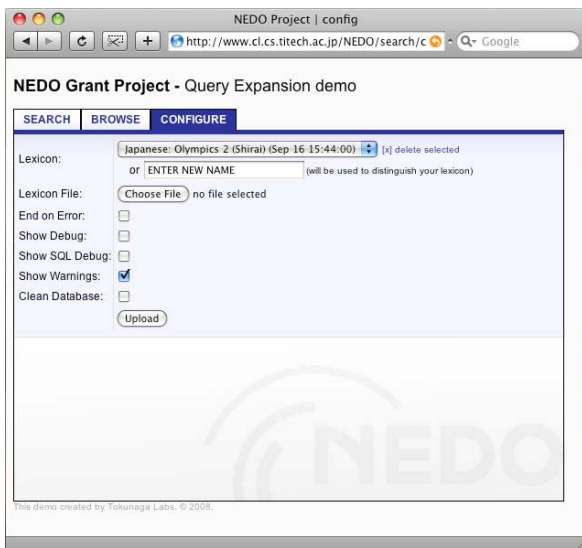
NEDO Project | config

http://www.cl.cs.titech.ac.jp/NEDO/search/c

Google

NEDO Grant Project - Query Expansion demo

SEARCH BROWSE CONFIGURE

Lexicon: Japanese: Olympics 2 (Shirai) (Sep 16 15:44:00) [x] delete selected

or ENTER NEW NAME (will be used to distinguish your lexicon)

Lexicon File: Choose File no file selected

End on Error:

Show Debug:

Show SQL Debug:

Show Warnings:

Clean Database:

Upload

NEDO

This demo created by Tokunaga Labs. © 2008.